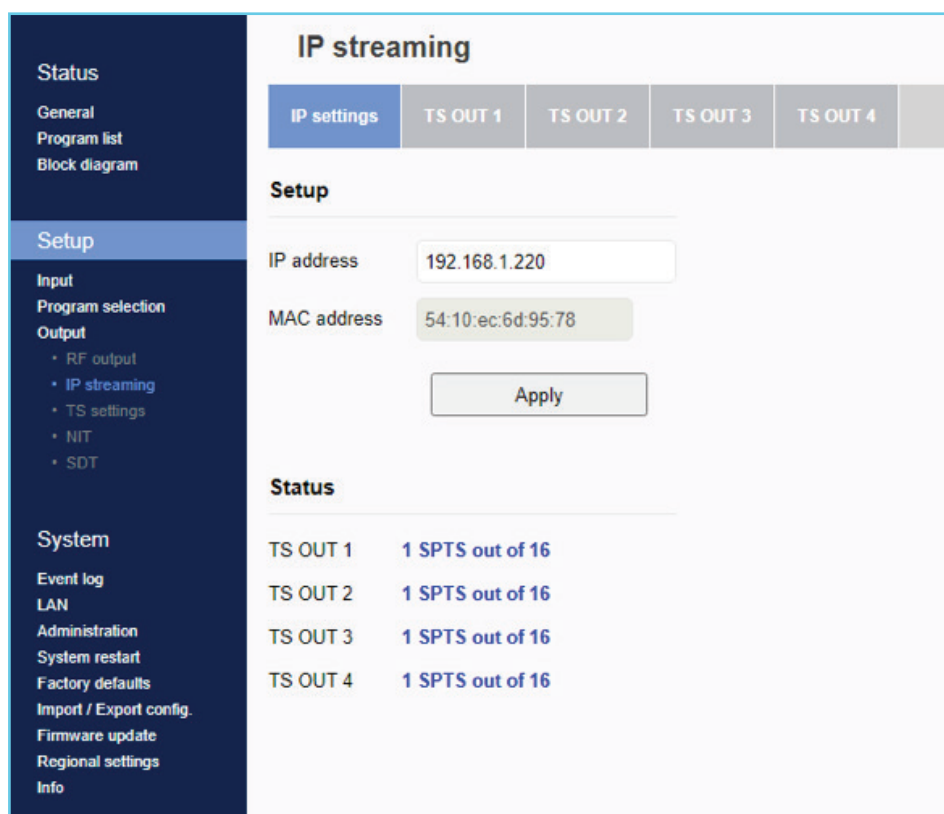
Status
General
Program list
Block diagram

Setup
Input
Program selection
Output
• RF output
• IP streaming
• TS settings
• NIT
• SDT

System
Event log
LAN
Administration
System restart
Factory defaults
Import / Export config.
Firmware update
Regional settings
Info

IP streaming

IP settings | TS OUT 1 | TS OUT 2 | TS OUT 3 | TS OUT 4

Setup

IP address 192.168.1.220

MAC address 54:10:ec:6d:95:78

Apply

Status

TS OUT 1 1 SPTS out of 16
TS OUT 2 1 SPTS out of 16
TS OUT 3 1 SPTS out of 16
TS OUT 4 1 SPTS out of 16